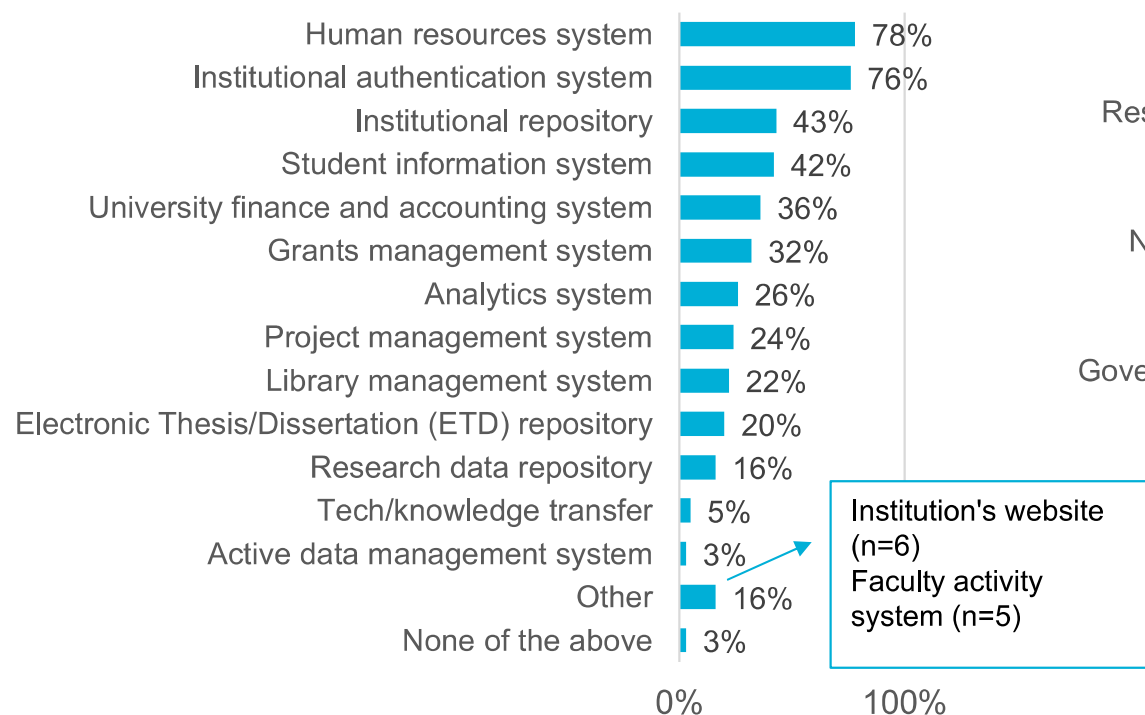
Human resources system 78%
Institutional authentication system 76%
Institutional repository 43%
Student information system 42%
University finance and accounting system 36%
Grants management system 32%
Analytics system 26%
Project management system 24%
Library management system 22%
Electronic Thesis/Dissertation (ETD) repository 20%
Research data repository 16%
Tech/knowledge transfer 5%
Active data management system 3%
Other 16%
None of the above 3%

0% 100%

Institution's website (n=6)
Faculty activity system (n=5)

Res
N
Gove